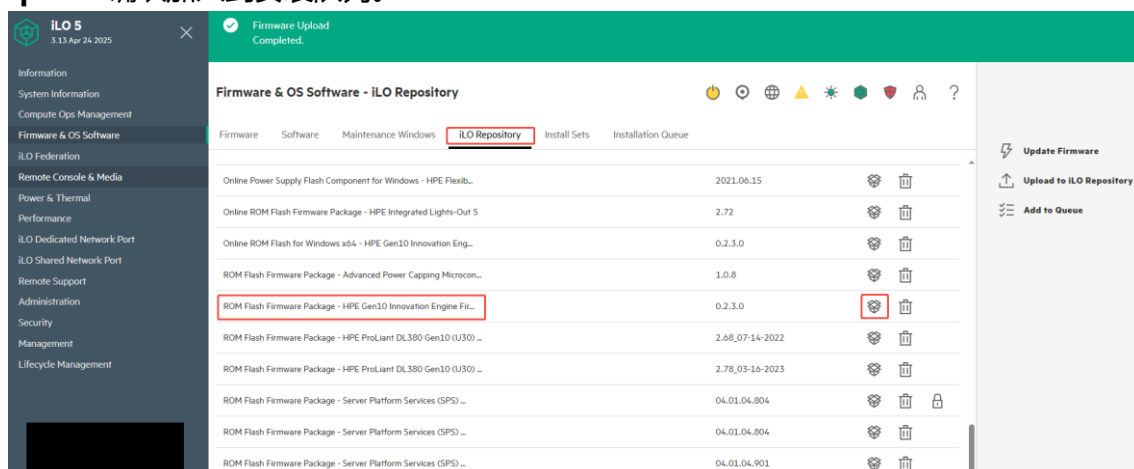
iLO 5
3.13 Apr 24 2025

Firmware Upload Completed.

Information
System Information
Compute Ops Management
Firmware & OS Software
iLO Federation
Remote Console & Media
Power & Thermal
Performance
iLO Dedicated Network Port
iLO Shared Network Port
Remote Support
Administration
Security
Management
Lifecycle Management

Firmware & OS Software - iLO Repository

Firmware Software Maintenance Windows iLO Repository Install Sets Installation Queue

| | |
|---|---|
| Online Power Supply Flash Component for Windows - HPE Flexib... | 2021.06.15 |
| Online ROM Flash Firmware Package - HPE Integrated Lights-Out 5 | 2.72 |
| Online ROM Flash for Windows x64 - HPE Gen10 Innovation Eng... | 0.2.3.0 |
| ROM Flash Firmware Package - Advanced Power Capping Microcon... | 1.0.8 |
| ROM Flash Firmware Package - HPE Gen10 Innovation Engine Fir... | 0.2.3.0 |
| ROM Flash Firmware Package - HPE ProLiant DL380 Gen10 (U30) ... | 2.68_07-14-2022 |
| ROM Flash Firmware Package - HPE ProLiant DL380 Gen10 (U30) ... | 2.78_03-16-2023 |
| ROM Flash Firmware Package - Server Platform Services (SPS) ... | 04.01.04.804 |
| ROM Flash Firmware Package - Server Platform Services (SPS) ... | 04.01.04.804 |
| ROM Flash Firmware Package - Server Platform Services (SPS) ... | 04.01.04.901 |

Update Firmware
Upload to iLO Repository
Add to Queue